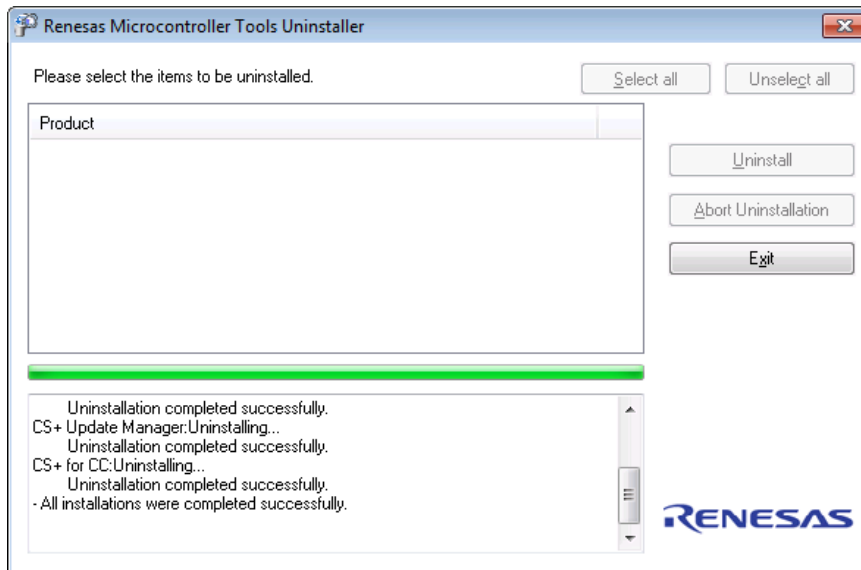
Renesas Microcontroller Tools Uninstaller

Please select the items to be uninstalled.

Select all

Unselect all

Product

Uninstall

Abort Uninstallation

Exit

Uninstallation completed successfully.
CS+ Update Manager:Uninstalling...
Uninstallation completed successfully.
CS+ for CC:Uninstalling...
Uninstallation completed successfully.
- All installations were completed successfully.

RENESAS